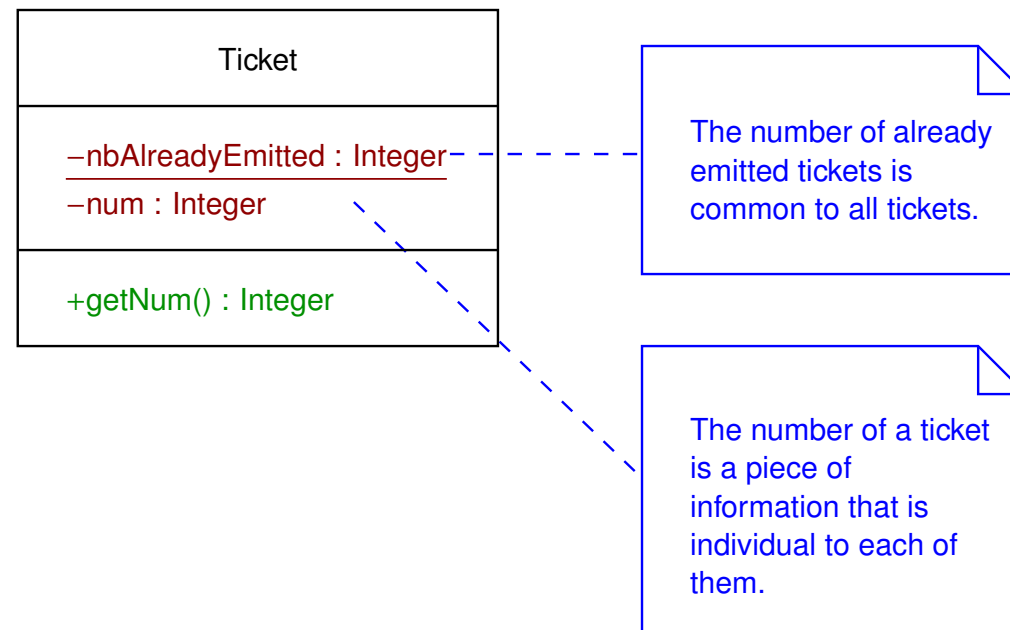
Ticket

−nbAlreadyEmitted : Integer
−num : Integer

+getNum() : Integer

The number of already emitted tickets is common to all tickets.

The number of a ticket is a piece of information that is individual to each of them.